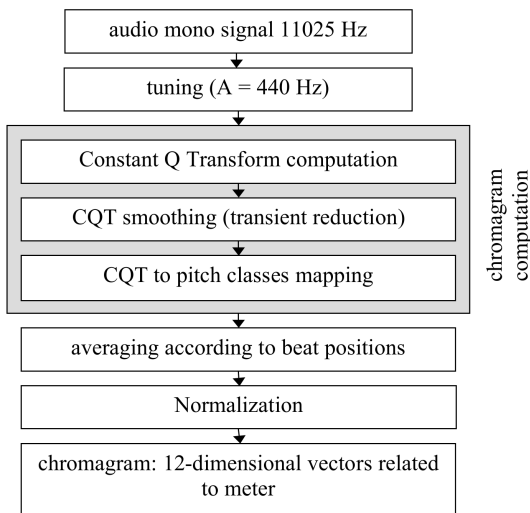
audio mono signal 11025 Hz

tuning (A = 440 Hz)

Constant Q Transform computation

CQT smoothing (transient reduction)

CQT to pitch classes mapping

chromagram computation

averaging according to beat positions

Normalization

chromagram: 12-dimensional vectors related to meter